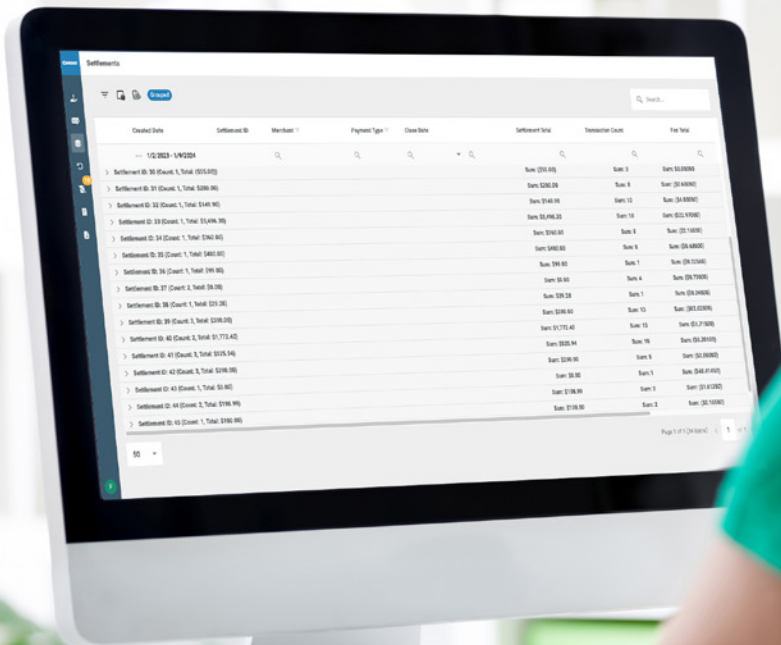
Settlements

Grouped

Search...

Created Date | Settlement ID | Merchant | Payment Type | Close Date | Settlement Total | Transaction Count | Fee Total

1/2/2023 - 1/9/2024

| | | |
|---|---|---|---|
| Settlement ID: 30 (Count: 1, Total: ($55.03)) | Sum: ($55.03) | Sum: 3 | Sum: $0.05059 |
| Settlement ID: 31 (Count: 1, Total: $280.06) | Sum: $280.06 | Sum: 8 | Sum: ($0.60692) |
| Settlement ID: 32 (Count: 1, Total: $149.90) | Sum: $149.90 | Sum: 12 | Sum: ($4.80090) |
| Settlement ID: 33 (Count: 1, Total: $3,496.35) | Sum: $3,496.35 | Sum: 18 | Sum: ($22.97068) |
| Settlement ID: 34 (Count: 1, Total: $360.60) | Sum: $360.60 | Sum: 8 | Sum: ($3.11609) |
| Settlement ID: 35 (Count: 1, Total: $460.60) | Sum: $460.60 | Sum: 9 | Sum: ($6.48800) |
| Settlement ID: 36 (Count: 1, Total: $99.60) | Sum: $99.60 | Sum: 1 | Sum: ($0.72368) |
| Settlement ID: 37 (Count: 2, Total: $8.08) | Sum: $8.60 | Sum: 4 | Sum: ($0.77808) |
| Settlement ID: 38 (Count: 1, Total: $39.28) | Sum: $39.28 | Sum: 1 | Sum: ($0.04808) |
| Settlement ID: 39 (Count: 1, Total: $398.00) | Sum: $398.00 | Sum: 13 | Sum: ($83.02809) |
| Settlement ID: 40 (Count: 2, Total: $1,772.43) | Sum: $1,772.43 | Sum: 15 | Sum: ($1.71609) |
| Settlement ID: 41 (Count: 3, Total: $525.54) | Sum: $525.94 | Sum: 16 | Sum: ($3.28103) |
| Settlement ID: 42 (Count: 3, Total: $298.98) | Sum: $298.90 | Sum: 5 | Sum: ($2.06082) |
| Settlement ID: 43 (Count: 1, Total: $0.80) | Sum: $0.80 | Sum: 1 | Sum: ($48.41450) |
| Settlement ID: 44 (Count: 2, Total: $198.99) | Sum: $198.99 | Sum: 3 | Sum: ($1.61282) |
| Settlement ID: 45 (Count: 1, Total: $100.00) | Sum: $109.00 | Sum: 3 | Sum: ($0.15580) |

Page 1 of 1 (14 items) < 1 of 1

50